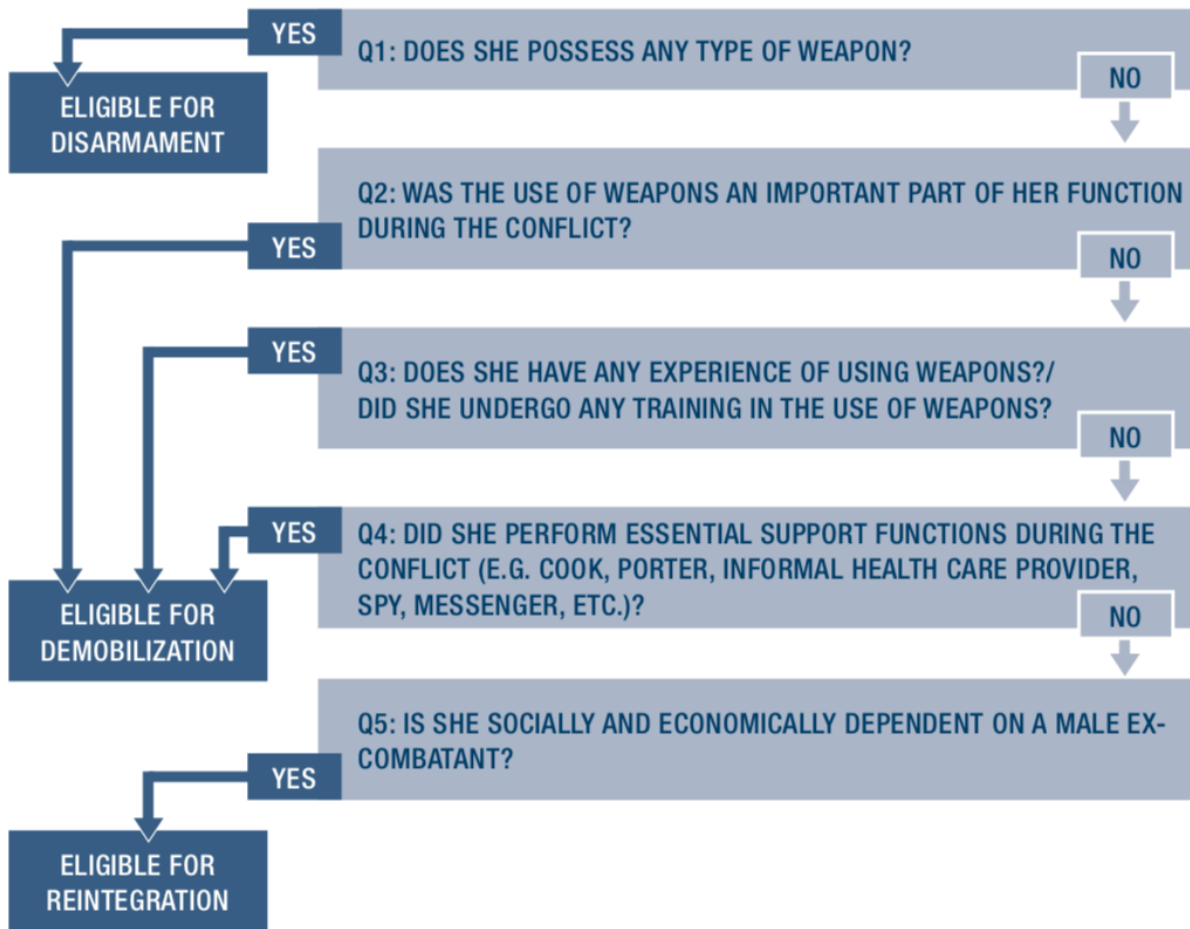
YES

Q1: DOES SHE POSSESS ANY TYPE OF WEAPON?

ELIGIBLE FOR DISARMAMENT

NO

Q2: WAS THE USE OF WEAPONS AN IMPORTANT PART OF HER FUNCTION DURING THE CONFLICT?

YES

NO

YES

Q3: DOES SHE HAVE ANY EXPERIENCE OF USING WEAPONS?/ DID SHE UNDERGO ANY TRAINING IN THE USE OF WEAPONS?

NO

YES

Q4: DID SHE PERFORM ESSENTIAL SUPPORT FUNCTIONS DURING THE CONFLICT (E.G. COOK, PORTER, INFORMAL HEALTH CARE PROVIDER, SPY, MESSENGER, ETC.)?

ELIGIBLE FOR DEMOBILIZATION

NO

Q5: IS SHE SOCIALLY AND ECONOMICALLY DEPENDENT ON A MALE EX-COMBATANT?

YES

ELIGIBLE FOR REINTEGRATION